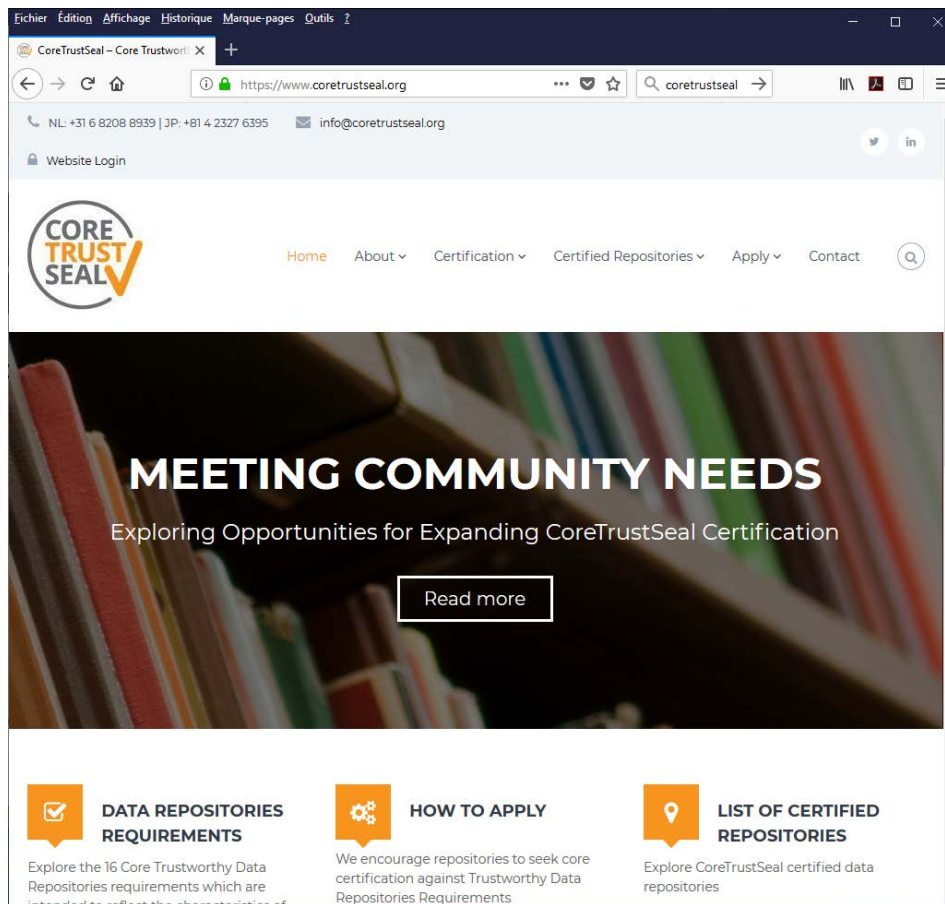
Fichier Édition Affichage Historique Marque-pages Outils ?

CoreTrustSeal – Core Trustwort

https://www.coretrustseal.org

coretrustseal

NL: +31 6 8208 8939 | JP: +81 4 2327 6395 info@coretrustseal.org

Website Login

CORE TRUST SEAL

Home About Certification Certified Repositories Apply Contact

MEETING COMMUNITY NEEDS

Exploring Opportunities for Expanding CoreTrustSeal Certification

Read more

DATA REPOSITORIES REQUIREMENTS

Explore the 16 Core Trustworthy Data Repositories requirements which are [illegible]

HOW TO APPLY

We encourage repositories to seek core certification against Trustworthy Data Repositories Requirements

LIST OF CERTIFIED REPOSITORIES

Explore CoreTrustSeal certified data repositories